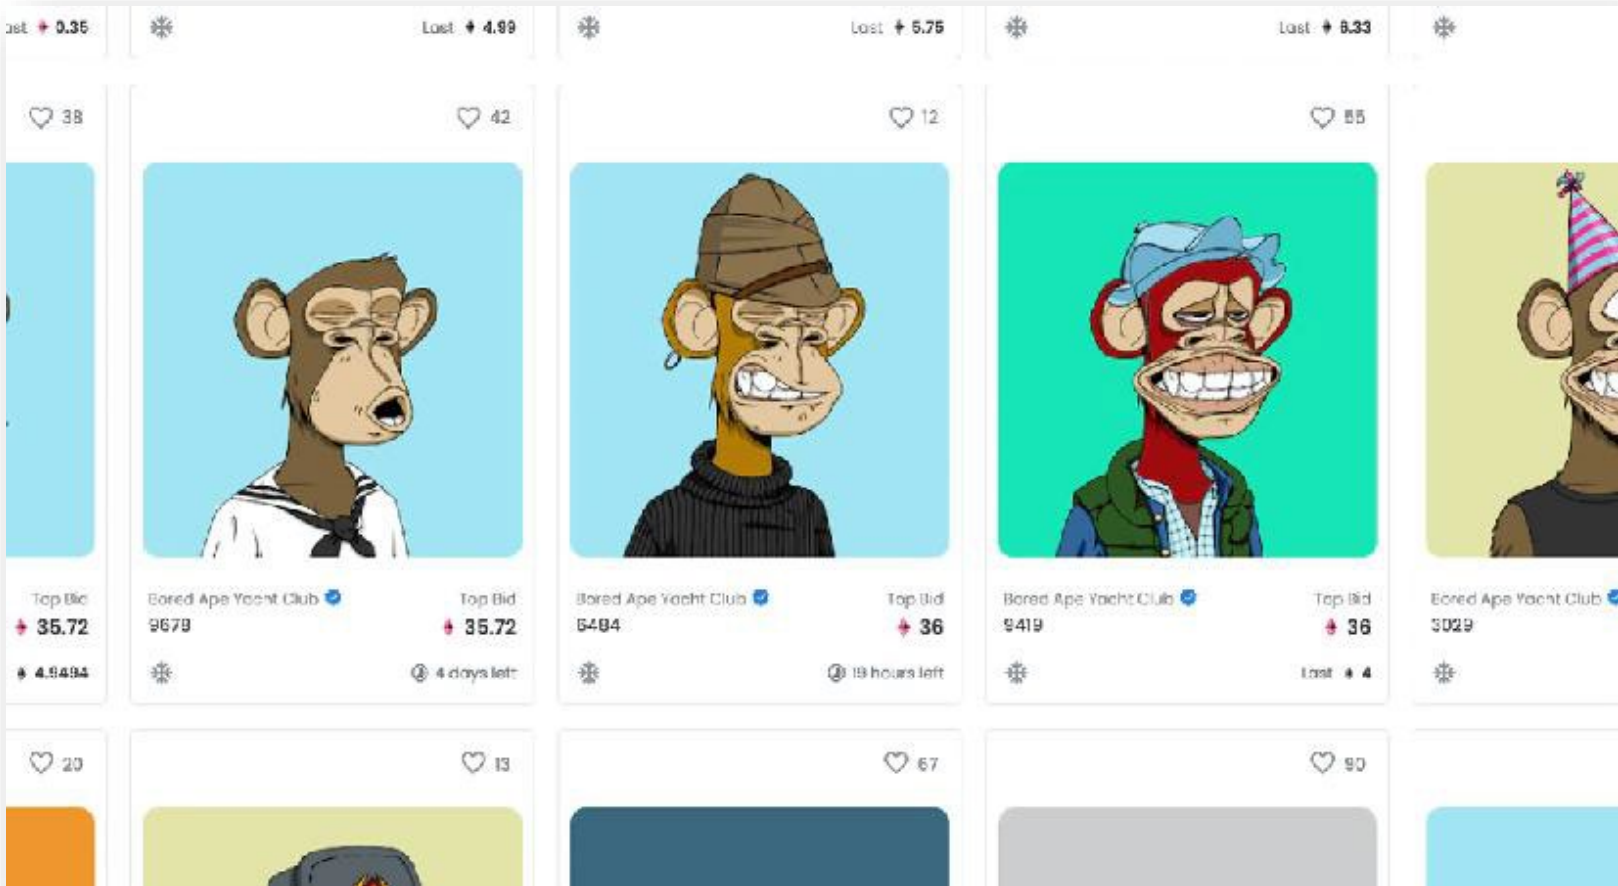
ast ♦ 0.35

Last ♦ 4.99

Last ♦ 5.75

Last ♦ 6.33

♡ 38

♡ 42

♡ 12

♡ 55

Top Bid
♦ 35.72
♦ 4.9494

Bored Ape Yacht Club
9679
Top Bid
♦ 35.72
4 days left

Bored Ape Yacht Club
6484
Top Bid
♦ 36
19 hours left

Bored Ape Yacht Club
9419
Top Bid
♦ 36
Last ♦ 4

Bored Ape Yacht Club
3029

♡ 20

♡ 13

♡ 67

♡ 90